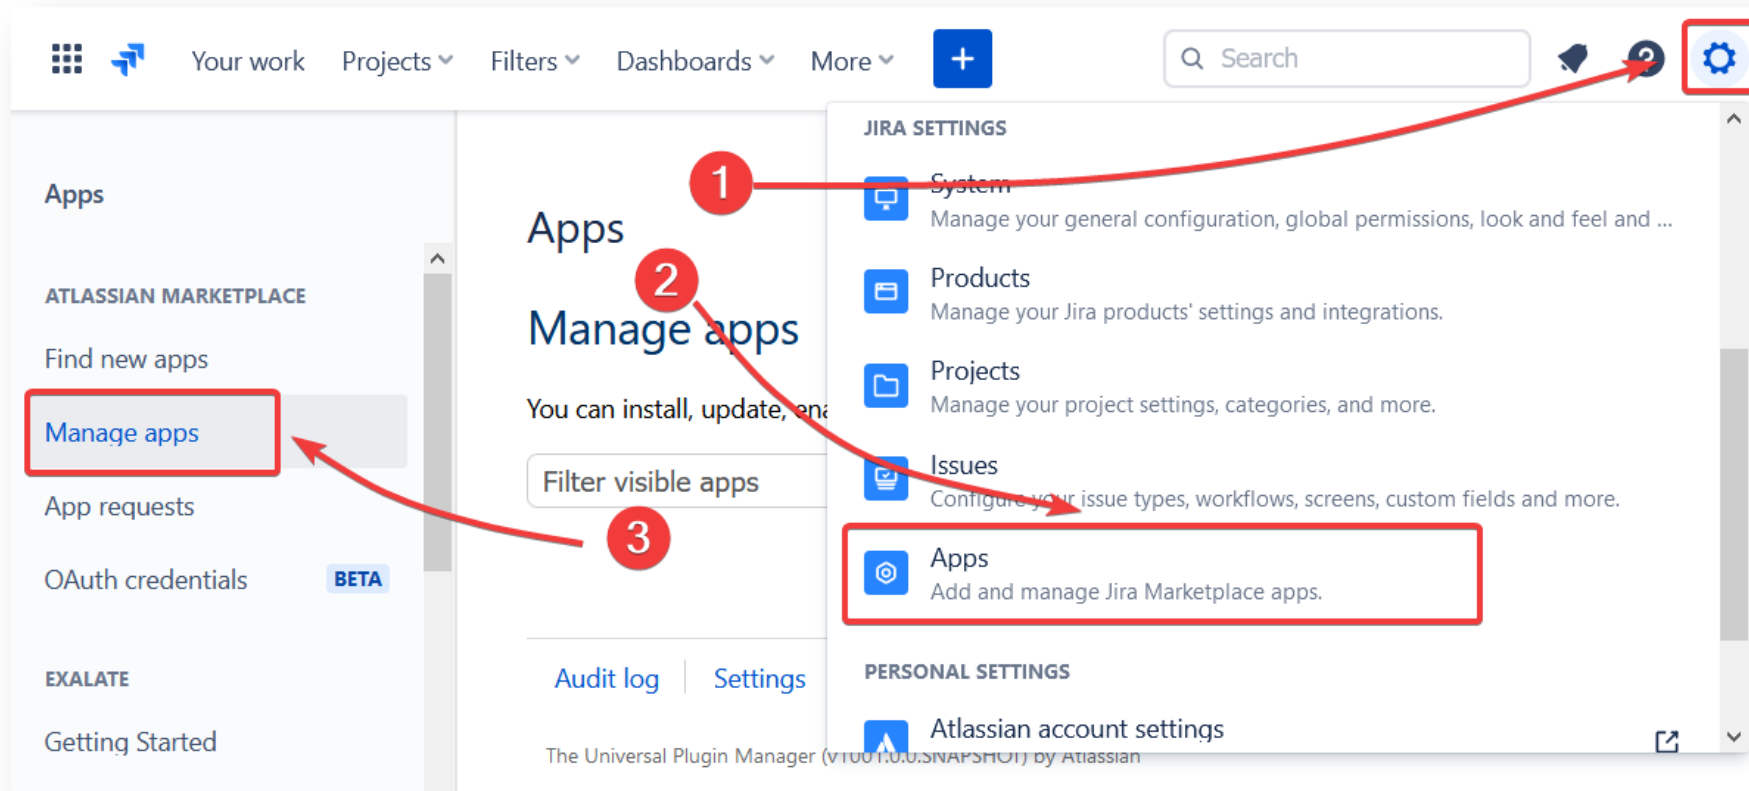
Your work Projects Filters Dashboards More +

Search

Apps

ATLASSIAN MARKETPLACE

Find new apps

Manage apps

App requests

OAuth credentials BETA

EXALATE

Getting Started

Apps

Manage apps

You can install, update, ena

Filter visible apps

Audit log Settings

The Universal Plugin Manager ([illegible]) by Atlassian

JIRA SETTINGS

System
Manage your general configuration, global permissions, look and feel and ...

Products
Manage your Jira products' settings and integrations.

Projects
Manage your project settings, categories, and more.

Issues
Configure your issue types, workflows, screens, custom fields and more.

Apps
Add and manage Jira Marketplace apps.

PERSONAL SETTINGS

Atlassian account settings

1

2

3